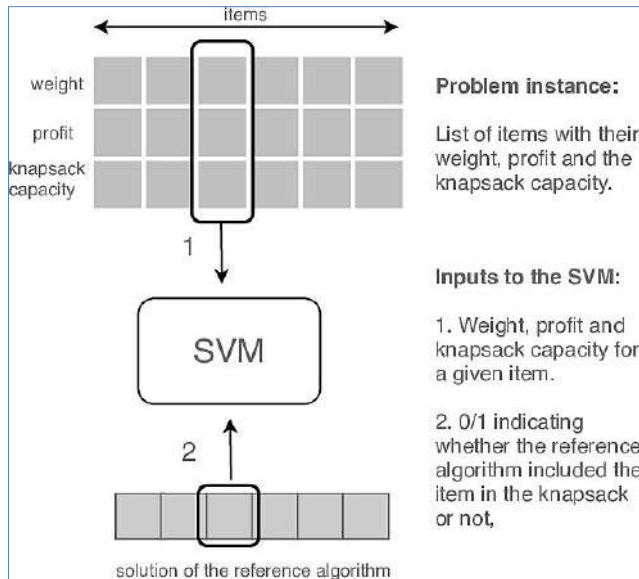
items

weight

profit

knapsack capacity

1

SVM

2

solution of the reference algorithm

Problem instance:

List of items with their weight, profit and the knapsack capacity.

Inputs to the SVM:

1. Weight, profit and knapsack capacity for a given item.

2. 0/1 indicating whether the reference algorithm included the item in the knapsack or not,